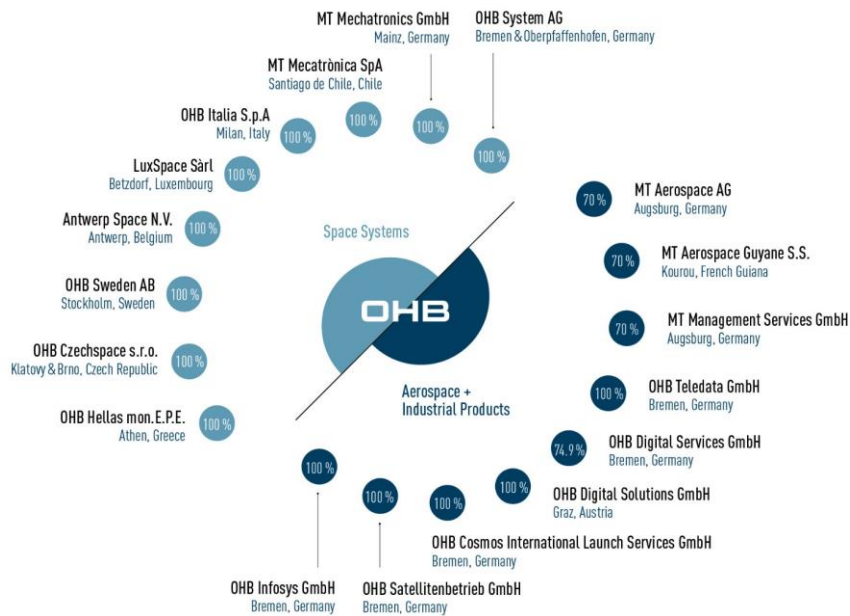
MT Mechatronics GmbH
Mainz, Germany

OHB System AG
Bremen & Oberpfaffenhofen, Germany

MT Mecatrònica SpA
Santiago de Chile, Chile

OHB Italia S.p.A
Milan, Italy

LuxSpace Sàrl
Betzdorf, Luxembourg

Antwerp Space N.V.
Antwerp, Belgium

OHB Sweden AB
Stockholm, Sweden

OHB Czechspace s.r.o.
Klatovy & Brno, Czech Republic

OHB Hellas mon.E.P.E.
Athen, Greece

100 %

100 %

100 %

100 %

100 %

100 %

100 %

100 %

100 %

Space Systems

OHB

Aerospace + Industrial Products

70 %
MT Aerospace AG
Augsburg, Germany

70 %
MT Aerospace Guyane S.S.
Kourou, French Guiana

70 %
MT Management Services GmbH
Augsburg, Germany

100 %
OHB Teledata GmbH
Bremen, Germany

74.9 %
OHB Digital Services GmbH
Bremen, Germany

100 %
OHB Digital Solutions GmbH
Graz, Austria

100 %
OHB Cosmos International Launch Services GmbH
Bremen, Germany

100 %

100 %

OHB Infosys GmbH
Bremen, Germany

OHB Satellitenbetrieb GmbH
Bremen, Germany